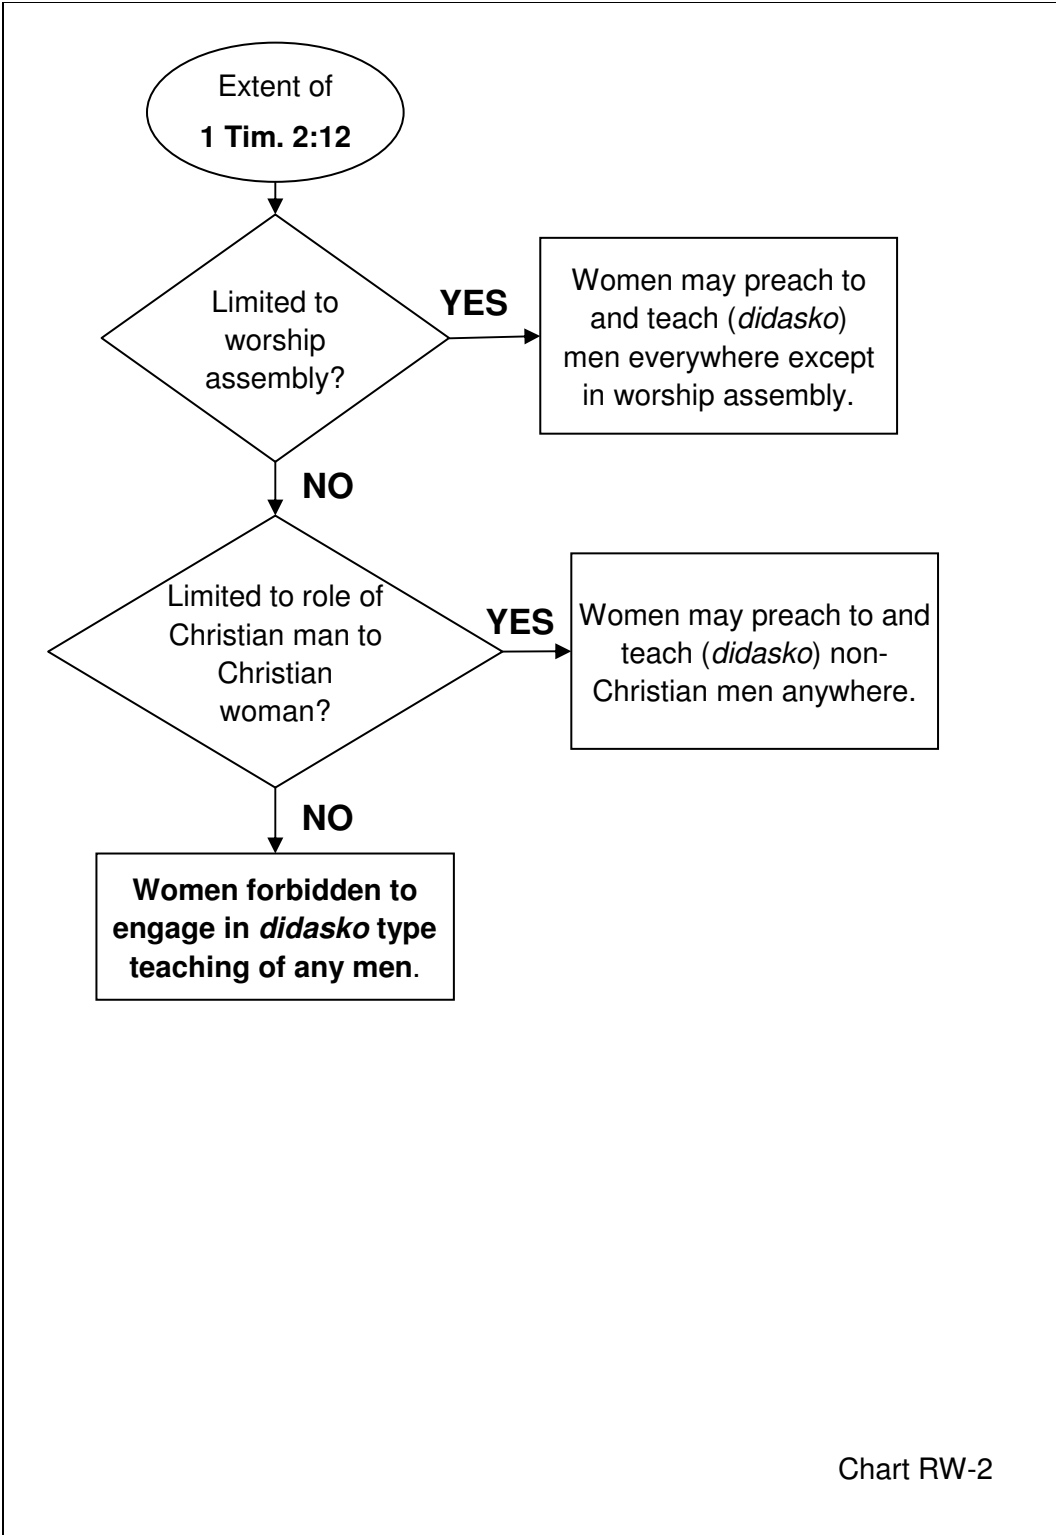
Extent of
1 Tim. 2:12

Limited to worship assembly?

YES

Women may preach to and teach (didasko) men everywhere except in worship assembly.

NO

Limited to role of Christian man to Christian woman?

YES

Women may preach to and teach (didasko) non-Christian men anywhere.

NO

Women forbidden to engage in didasko type teaching of any men.

Chart RW-2